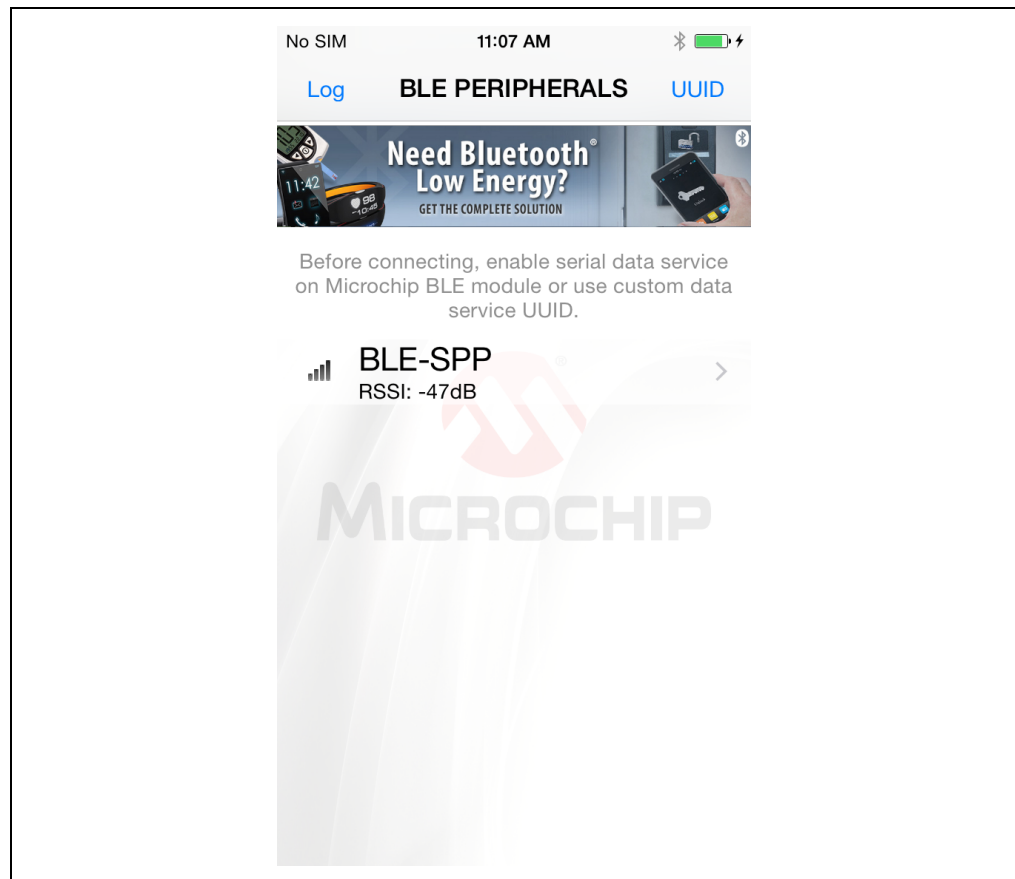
No SIM 11:07 AM

Log BLE PERIPHERALS UUID

11:42 88

Need Bluetooth® Low Energy?
GET THE COMPLETE SOLUTION

Before connecting, enable serial data service on Microchip BLE module or use custom data service UUID.

BLE-SPP
RSSI: -47dB

MICROCHIP